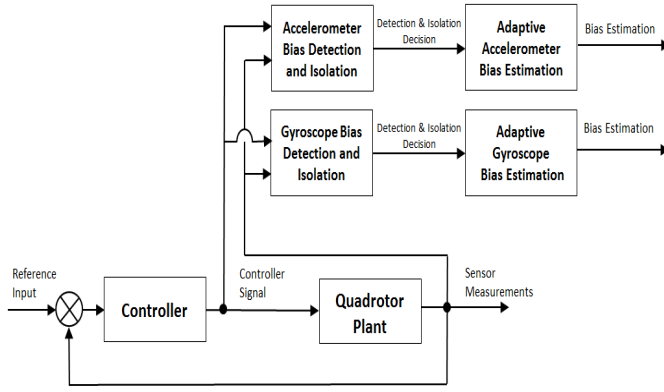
Accelerometer Bias Detection and Isolation

Detection & Isolation Decision

Adaptive Accelerometer Bias Estimation

Bias Estimation

Gyroscope Bias Detection and Isolation

Detection & Isolation Decision

Adaptive Gyroscope Bias Estimation

Bias Estimation

Reference Input

Controller

Controller Signal

Quadrotor Plant

Sensor Measurements